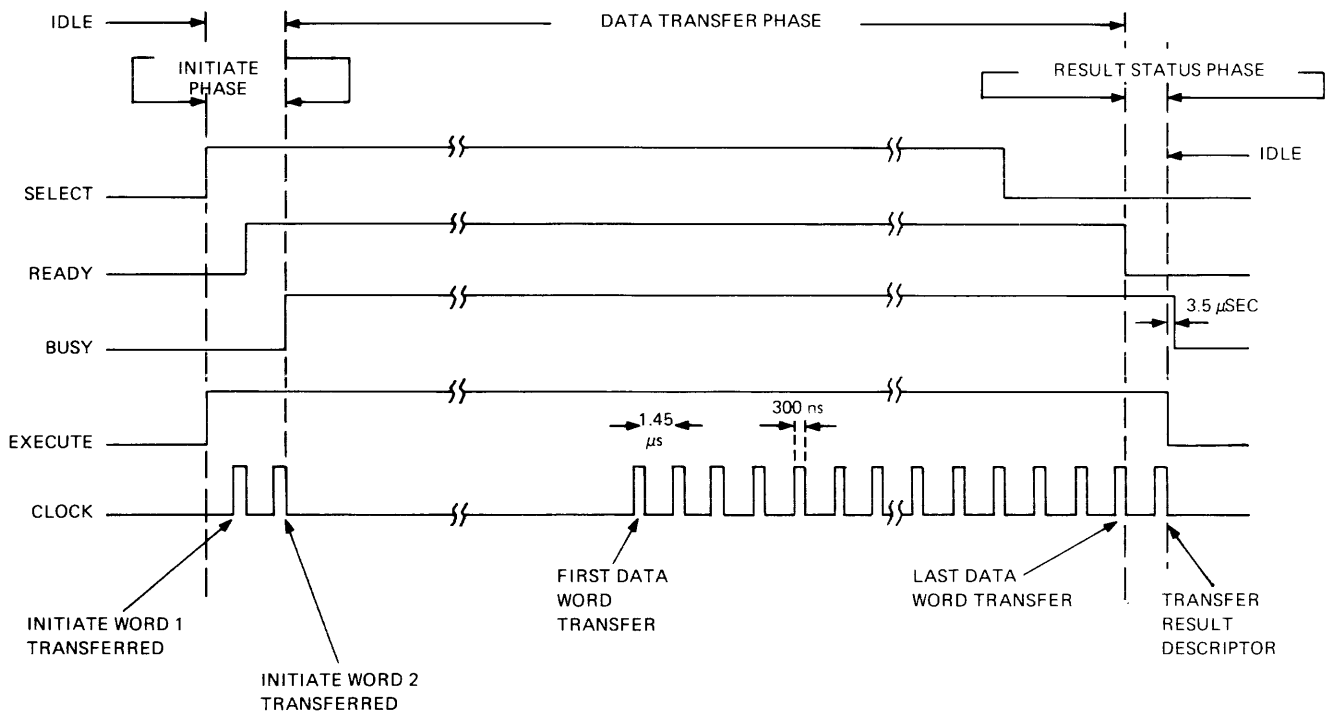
IDLE

DATA TRANSFER PHASE

INITIATE PHASE

RESULT STATUS PHASE

IDLE

SELECT

READY

BUSY

3.5 $\mu$SEC

EXECUTE

1.45 $\mu$s

300 ns

CLOCK

INITIATE WORD 1 TRANSFERRED

INITIATE WORD 2 TRANSFERRED

FIRST DATA WORD TRANSFER

LAST DATA WORD TRANSFER

TRANSFER RESULT DESCRIPTOR